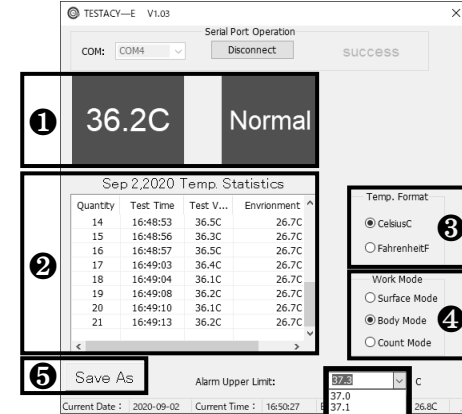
TESTACY—E V1.03

×

Serial Port Operation

COM: COM4

Disconnect

success

❶

36.2C

Normal

❷

Sep 2,2020 Temp. Statistics

| Quantity | Test Time | Test V... | Envrionment |
|---|---|---|---|
| 14 | 16:48:53 | 36.5C | 26.7C |
| 15 | 16:48:56 | 36.3C | 26.7C |
| 16 | 16:48:57 | 36.5C | 26.7C |
| 17 | 16:49:03 | 36.4C | 26.7C |
| 18 | 16:49:04 | 36.1C | 26.7C |
| 19 | 16:49:08 | 36.2C | 26.7C |
| 20 | 16:49:10 | 36.1C | 26.7C |
| 21 | 16:49:13 | 36.2C | 26.7C |

Temp. Format

CelsiusC

FahrenheitF

❸

Work Mode

Surface Mode

Body Mode

Count Mode

❹

❺

Save As

Alarm Upper Limit:

37.3

37.0

37.1

C

Current Date : 2020-09-02 Current Time : 16:50:27 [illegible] 26.8C